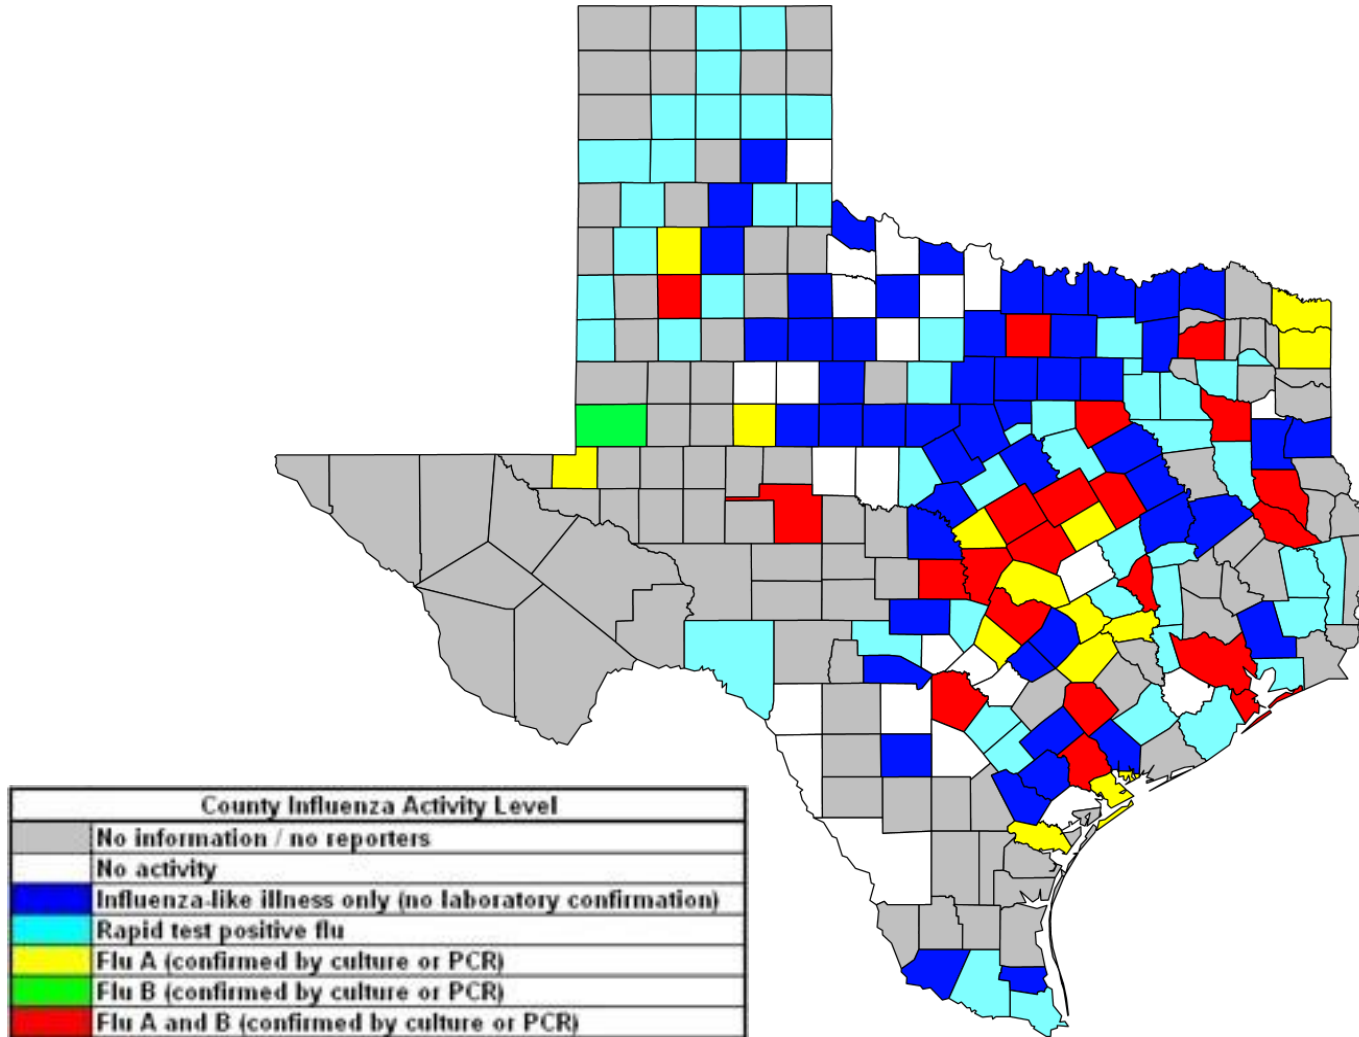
| County Influenza Activity Level |
|---|
| No information / no reporters |
| No activity |
| Influenza-like illness only (no laboratory confirmation) |
| Rapid test positive flu |
| Flu A (confirmed by culture or PCR) |
| Flu B (confirmed by culture or PCR) |
| Flu A and B (confirmed by culture or PCR) |